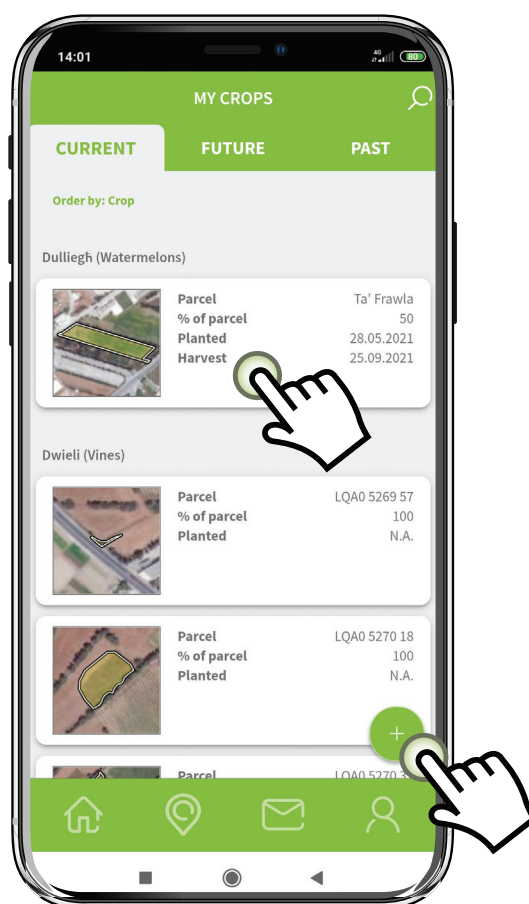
14:01

4G 80

MY CROPS

CURRENT FUTURE PAST

Order by: Crop

Dullieġħ (Watermelons)

| Parcel | Ta' Frawla |
|---|---|
| % of parcel | 50 |
| Planted | 28.05.2021 |
| Harvest | 25.09.2021 |

Dwieli (Vines)

| Parcel | LQA0 5269 57 |
|---|---|
| % of parcel | 100 |
| Planted | N.A. |

| Parcel | LQA0 5270 18 |
|---|---|
| % of parcel | 100 |
| Planted | N.A. |

+

Parcel LQA0 5270 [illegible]